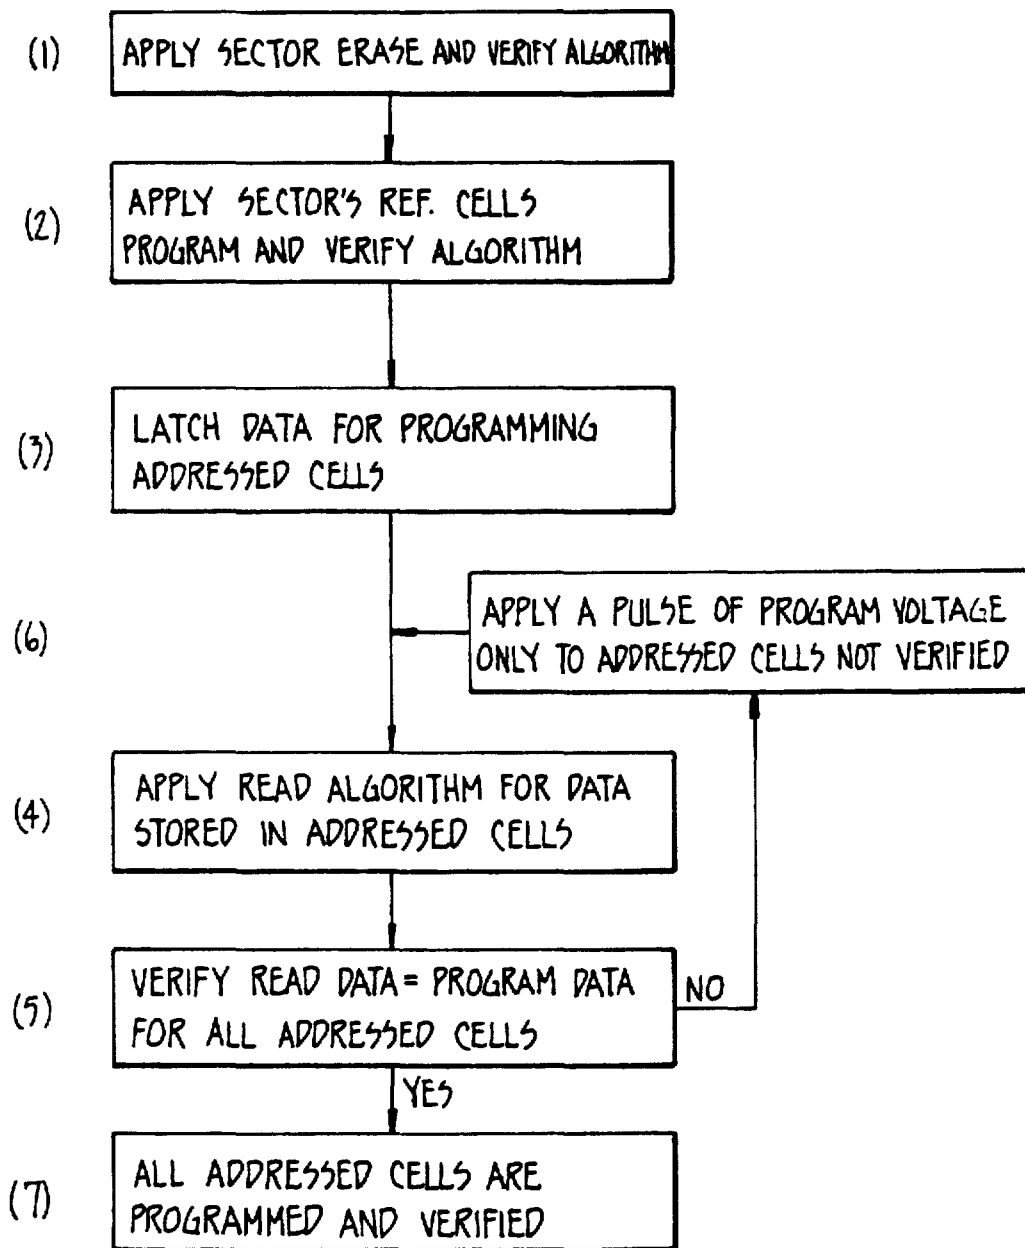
(1) APPLY SECTOR ERASE AND VERIFY ALGORITHM

(2) APPLY SECTOR'S REF. CELLS PROGRAM AND VERIFY ALGORITHM

(3) LATCH DATA FOR PROGRAMMING ADDRESSED CELLS

(6) APPLY A PULSE OF PROGRAM VOLTAGE ONLY TO ADDRESSED CELLS NOT VERIFIED

(4) APPLY READ ALGORITHM FOR DATA STORED IN ADDRESSED CELLS

(5) VERIFY READ DATA = PROGRAM DATA FOR ALL ADDRESSED CELLS

NO

YES

(7) ALL ADDRESSED CELLS ARE PROGRAMMED AND VERIFIED